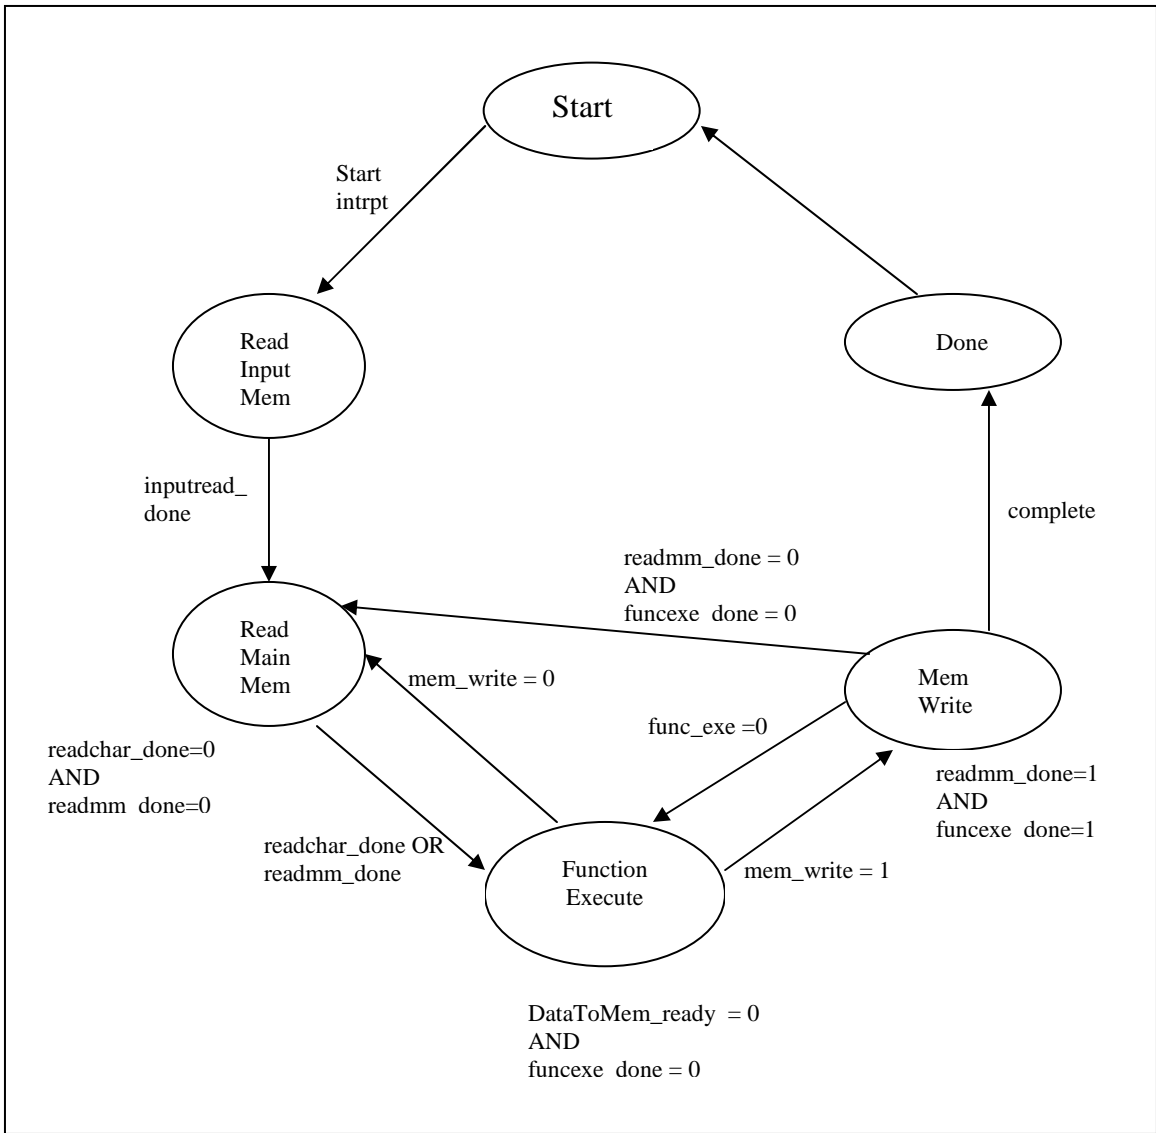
Start

Start
intrpt

Read
Input
Mem

Done

inputread_
done

complete

readmm_done = 0
AND
funcexe done = 0

Read
Main
Mem

mem_write = 0

Mem
Write

func_exe =0

readchar_done=0
AND
readmm done=0

readmm_done=1
AND
funcexe done=1

readchar_done OR
readmm_done

Function
Execute

mem_write = 1

DataToMem_ready = 0
AND
funcexe done = 0